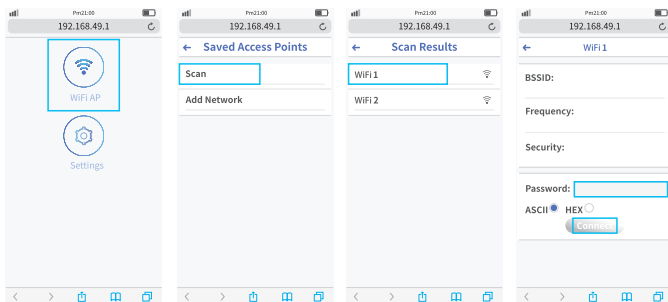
Pm21:00
192.168.49.1
WiFi AP
Settings

Pm21:00
192.168.49.1
← Saved Access Points
Scan
Add Network

Pm21:00
192.168.49.1
← Scan Results
WiFi 1
WiFi 2

Pm21:00
192.168.49.1
← WiFi 1
BSSID:
Frequency:
Security:
Password:
ASCII HEX
Connect